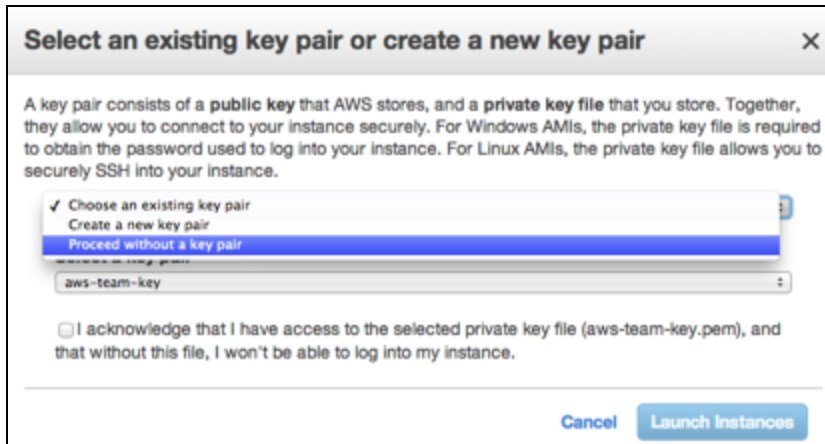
Select an existing key pair or create a new key pair ×

A key pair consists of a **public key** that AWS stores, and a **private key file** that you store. Together, they allow you to connect to your instance securely. For Windows AMIs, the private key file is required to obtain the password used to log into your instance. For Linux AMIs, the private key file allows you to securely SSH into your instance.

✓ Choose an existing key pair
Create a new key pair
Proceed without a key pair

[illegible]

aws-team-key

I acknowledge that I have access to the selected private key file (aws-team-key.pem), and that without this file, I won't be able to log into my instance.

Cancel Launch Instances